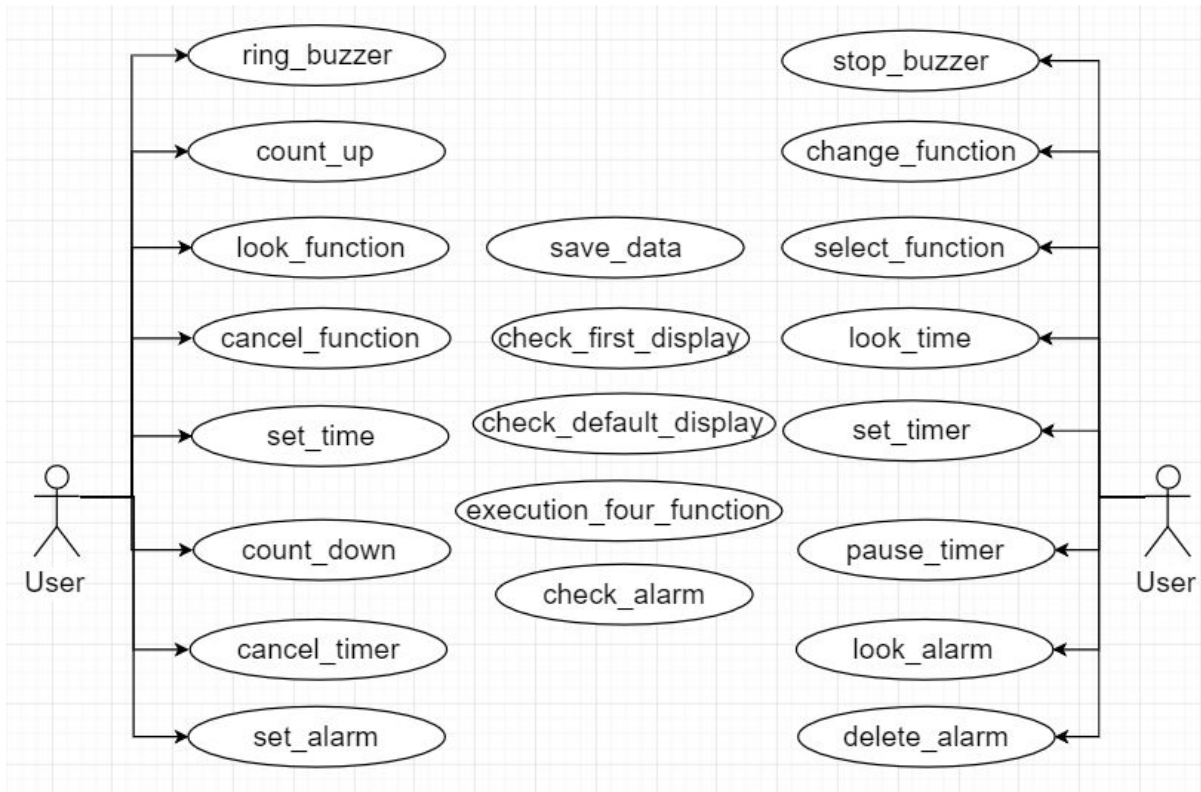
ring_buzzer
count_up
look_function
cancel_function
set_time
User
count_down
cancel_timer
set_alarm

save_data
check_first_display
check_default_display
execution_four_function
check_alarm

stop_buzzer
change_function
select_function
look_time
set_timer
pause_timer
User
look_alarm
delete_alarm